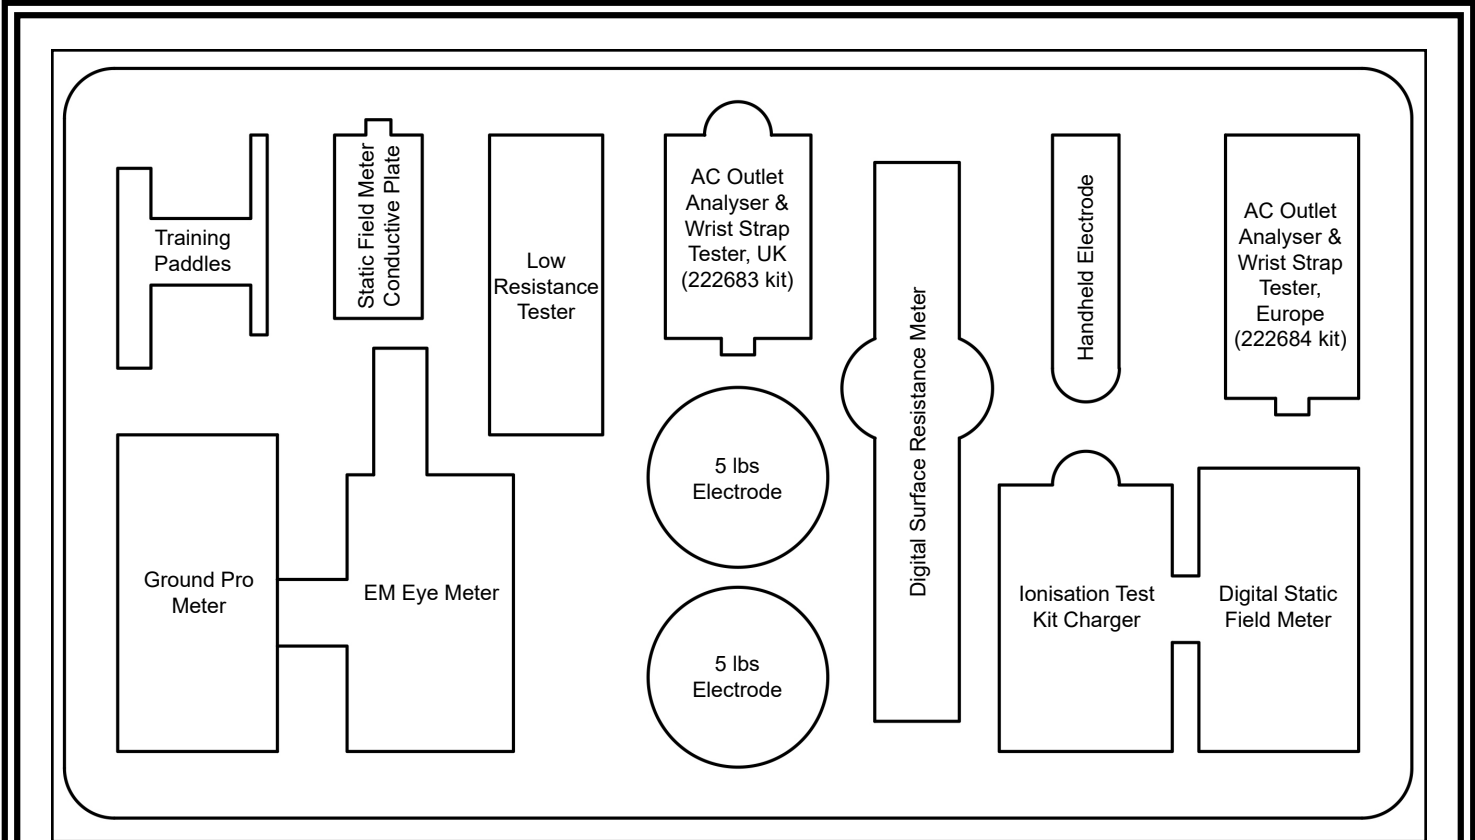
Training Paddles

Static Field Meter Conductive Plate

Low Resistance Tester

AC Outlet Analyser & Wrist Strap Tester, UK (222683 kit)

Digital Surface Resistance Meter

Handheld Electrode

AC Outlet Analyser & Wrist Strap Tester, Europe (222684 kit)

Ground Pro Meter

EM Eye Meter

5 lbs Electrode

5 lbs Electrode

Ionisation Test Kit Charger

Digital Static Field Meter